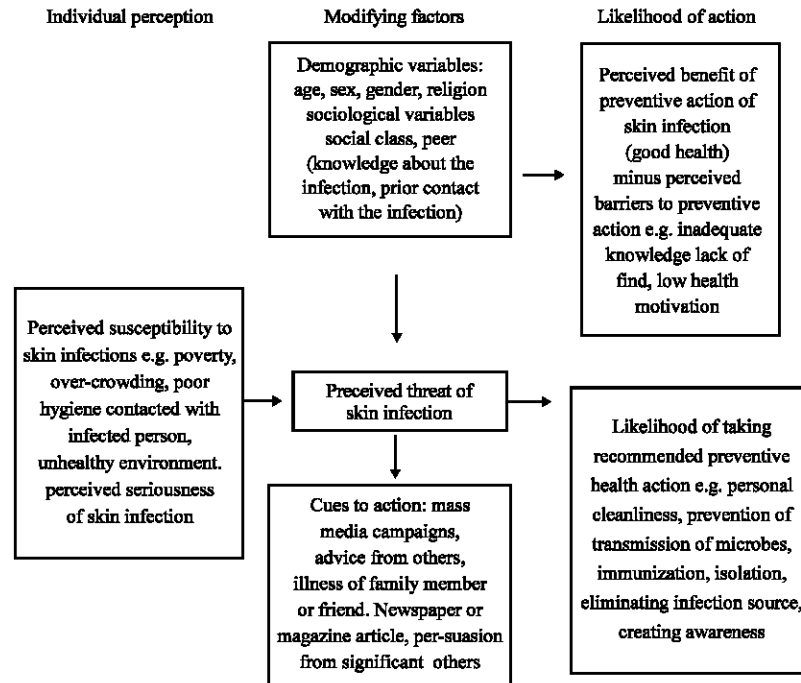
Individual perception

Modifying factors

Likelihood of action

Demographic variables: age, sex, gender, religion sociological variables social class, peer (knowledge about the infection, prior contact with the infection)

Perceived benefit of preventive action of skin infection (good health) minus perceived barriers to preventive action e.g. inadequate knowledge lack of find, low health motivation

Perceived susceptibility to skin infections e.g. poverty, over-crowding, poor hygiene contacted with infected person, unhealthy environment. perceived seriousness of skin infection

Preceived threat of skin infection

Likelihood of taking recommended preventive health action e.g. personal cleanliness, prevention of transmission of microbes, immunization, isolation, eliminating infection source, creating awareness

Cues to action: mass media campaigns, advice from others, illness of family member or friend. Newspaper or magazine article, per-suasion from significant others